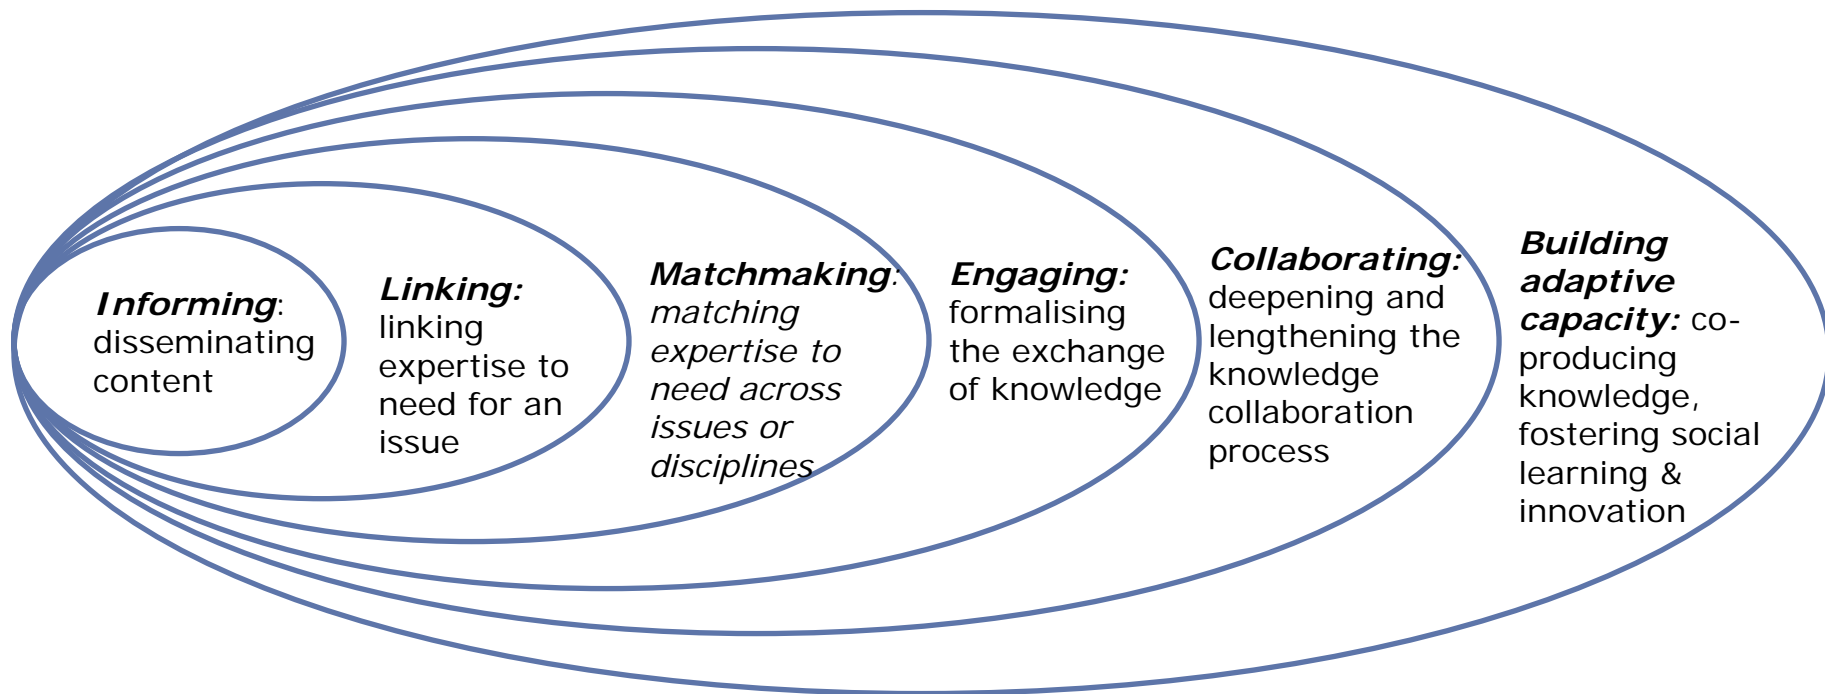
Informing: disseminating content

Linking: linking expertise to need for an issue

Matchmaking: matching expertise to need across issues or disciplines

Engaging: formalising the exchange of knowledge

Collaborating: deepening and lengthening the knowledge collaboration process

Building adaptive capacity: co-producing knowledge, fostering social learning & innovation